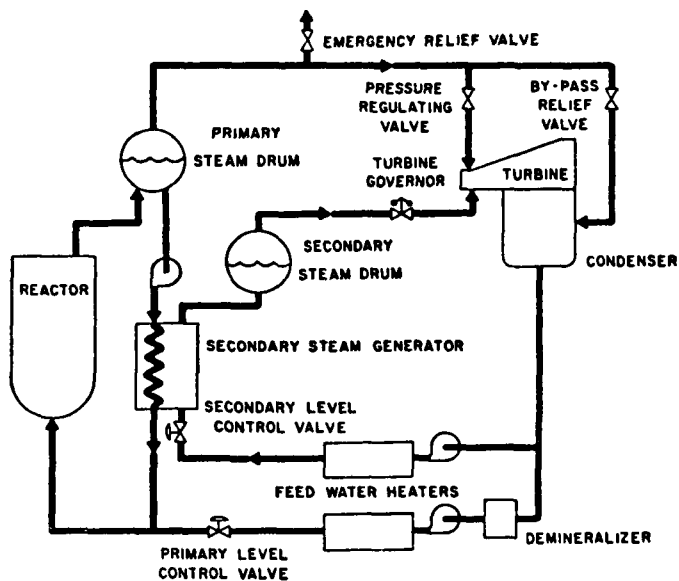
EMERGENCY RELIEF VALVE

PRESSURE REGULATING VALVE

BY-PASS RELIEF VALVE

PRIMARY STEAM DRUM

TURBINE GOVERNOR

TURBINE

SECONDARY STEAM DRUM

CONDENSER

REACTOR

SECONDARY STEAM GENERATOR

SECONDARY LEVEL CONTROL VALVE

FEED WATER HEATERS

DEMINERALIZER

PRIMARY LEVEL CONTROL VALVE